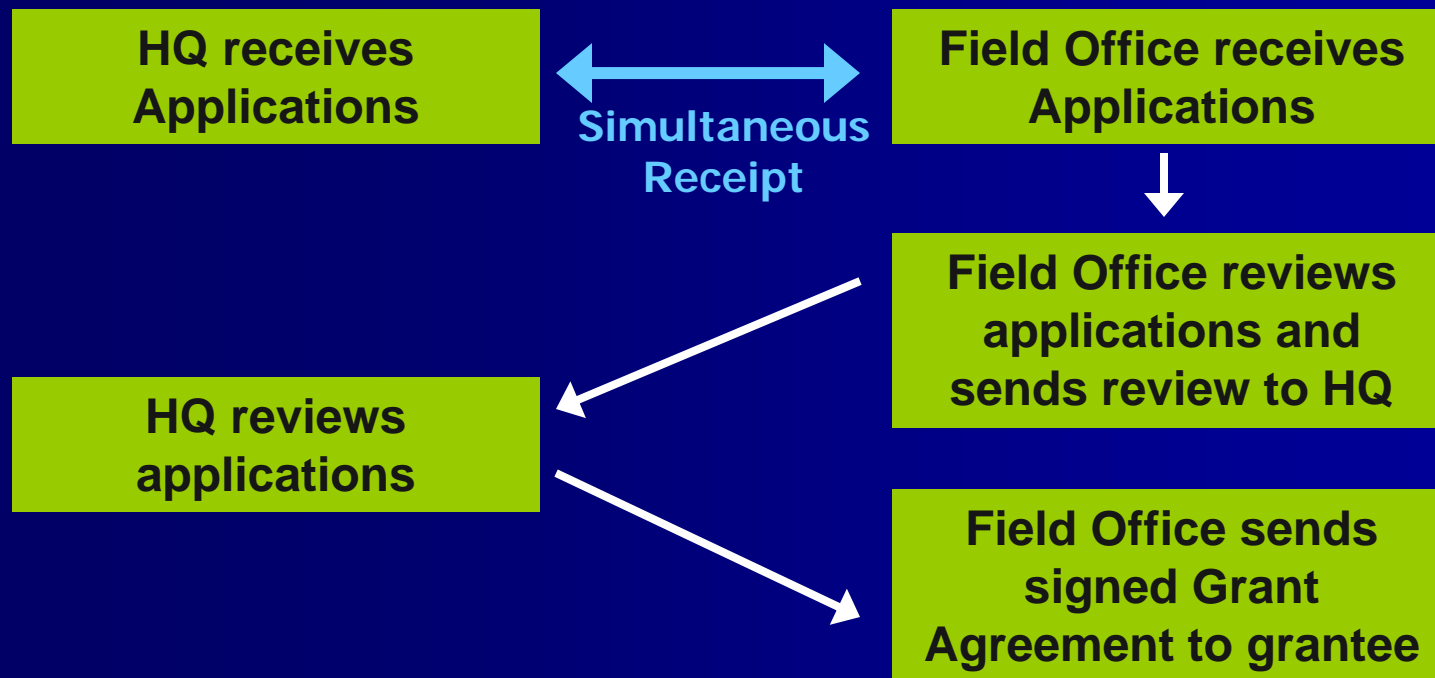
HQ receives Applications

Simultaneous Receipt

Field Office receives Applications

Field Office reviews applications and sends review to HQ

HQ reviews applications

Field Office sends signed Grant Agreement to grantee